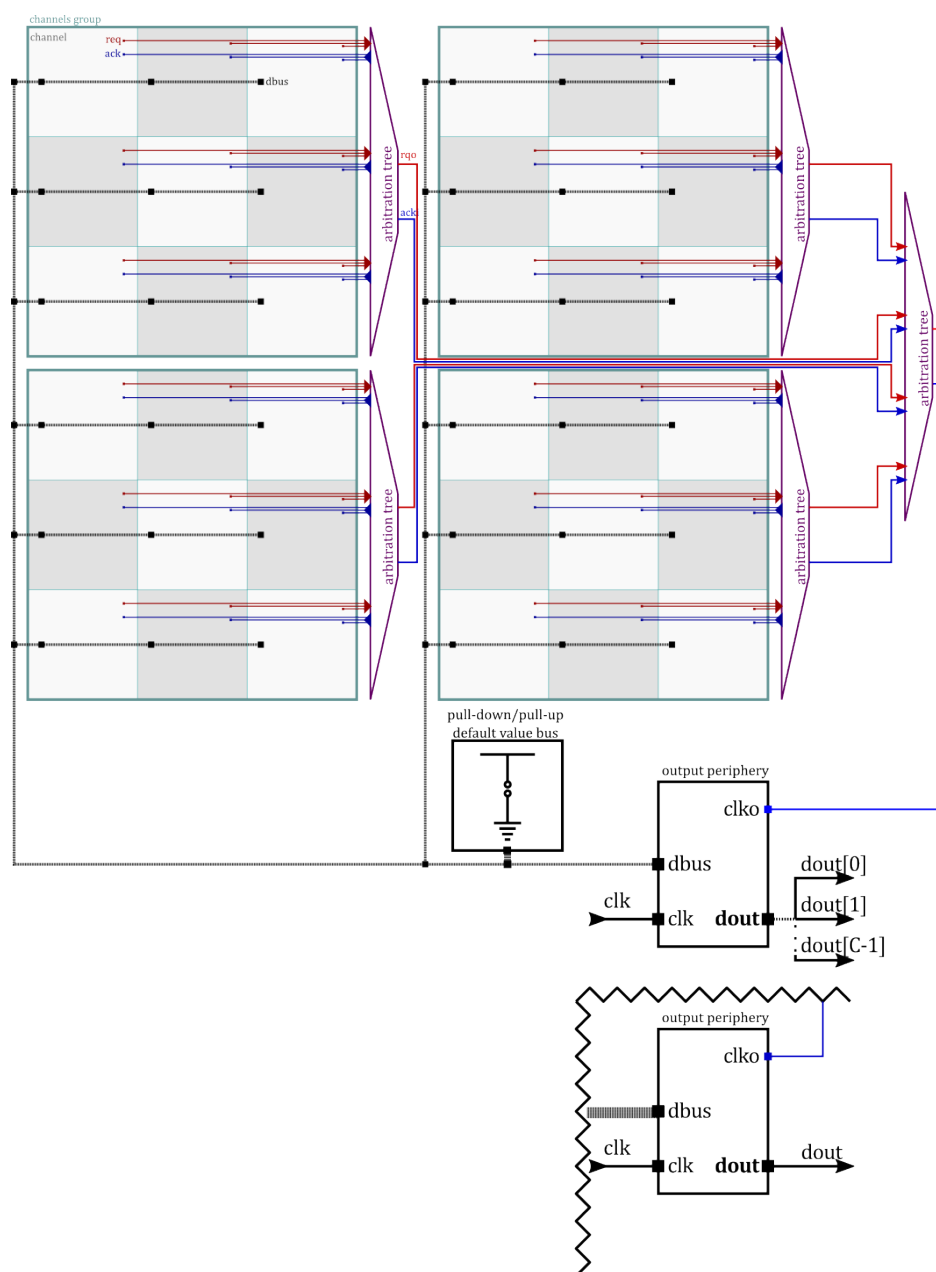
channels group
channel
req
ack
dbus
arbitration tree
rqo
ack
arbitration tree
arbitration tree
arbitration tree
arbitration tree
pull-down/pull-up default value bus
output periphery
clko
dbus
clk
clk
dout
dout[0]
dout[1]
dout[C-1]
output periphery
clko
dbus
clk
clk
dout
dout